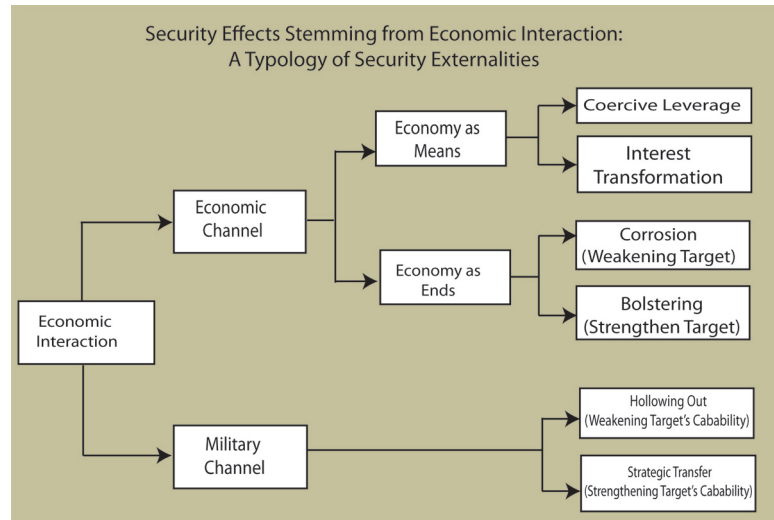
Security Effects Stemming from Economic Interaction:
A Typology of Security Externalities

Economic Interaction

Economic Channel

Economy as Means

Coercive Leverage

Interest Transformation

Economy as Ends

Corrosion (Weakening Target)

Bolstering (Strengthen Target)

Military Channel

Hollowing Out (Weakening Target's Cabability)

Strategic Transfer (Strengthening Target's Cabability)